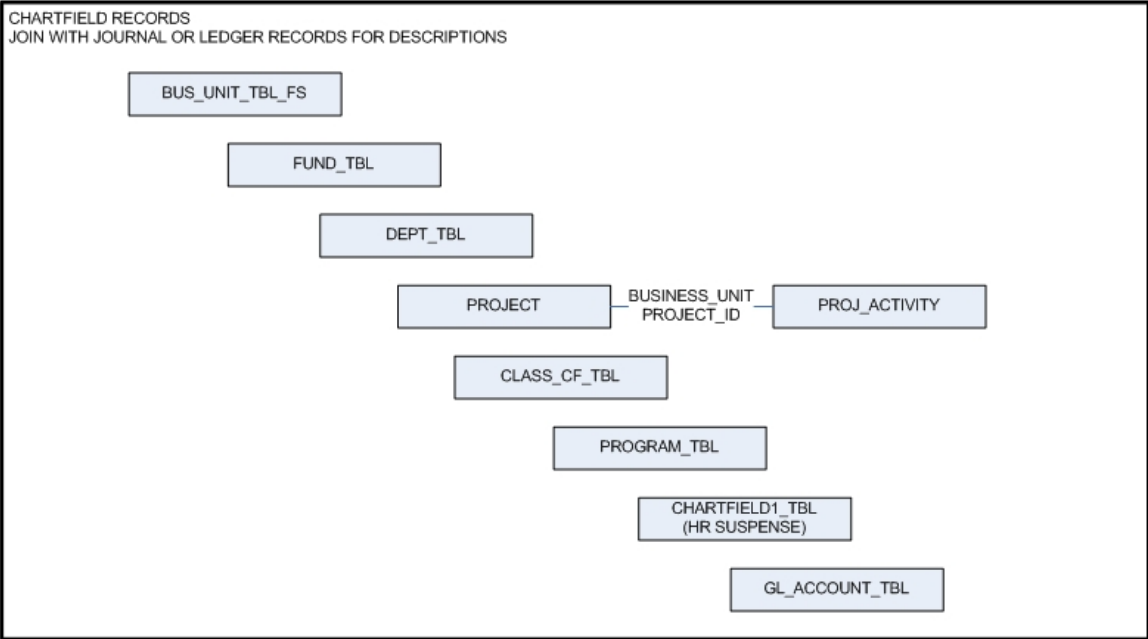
CHARTFIELD RECORDS
JOIN WITH JOURNAL OR LEDGER RECORDS FOR DESCRIPTIONS

BUS_UNIT_TBL_FS

FUND_TBL

DEPT_TBL

PROJECT

BUSINESS_UNIT
PROJECT_ID

PROJ_ACTIVITY

CLASS_CF_TBL

PROGRAM_TBL

CHARTFIELD1_TBL
(HR SUSPENSE)

GL_ACCOUNT_TBL